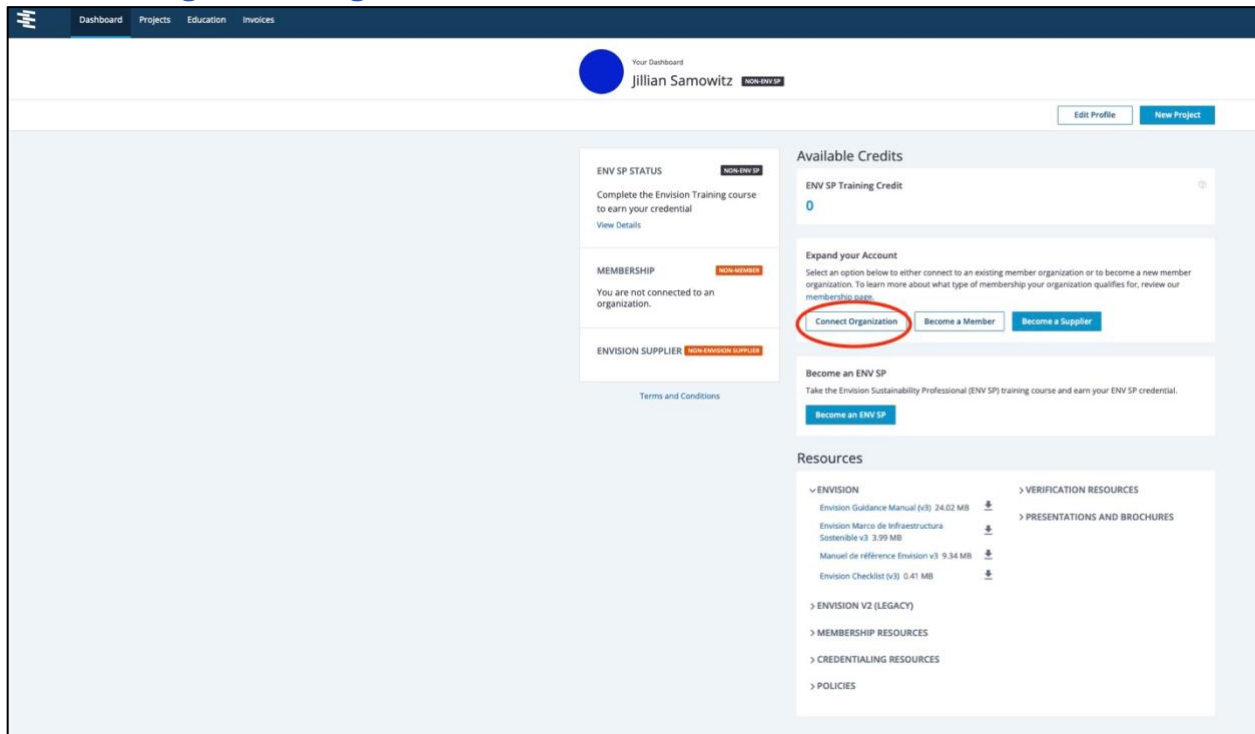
Dashboard Projects Education Invoices

Your Dashboard
Jillian Samowitz NON-ENV SP

Edit Profile New Project

ENV SP STATUS NON-ENV SP
Complete the Envision Training course to earn your credential
View Details

MEMBERSHIP NON-MEMBER
You are not connected to an organization.

ENVISION SUPPLIER NON-ENVISION SUPPLIER

Terms and Conditions

Available Credits

ENV SP Training Credit
0

Expand your Account
Select an option below to either connect to an existing member organization or to become a new member organization. To learn more about what type of membership your organization qualifies for, review our membership page.

Connect Organization Become a Member Become a Supplier

Become an ENV SP
Take the Envision Sustainability Professional (ENV SP) training course and earn your ENV SP credential.

Become an ENV SP

Resources

ENVISION
Envision Guidance Manual (v3) 24.02 MB
Envision Marco de Infraestructura Sostenible v3 3.99 MB
Manuel de référence Envision v3 9.34 MB
Envision Checklist (v3) 0.41 MB

> VERIFICATION RESOURCES
> PRESENTATIONS AND BROCHURES

> ENVISION V2 (LEGACY)
> MEMBERSHIP RESOURCES
> CREDENTIALING RESOURCES
> POLICIES